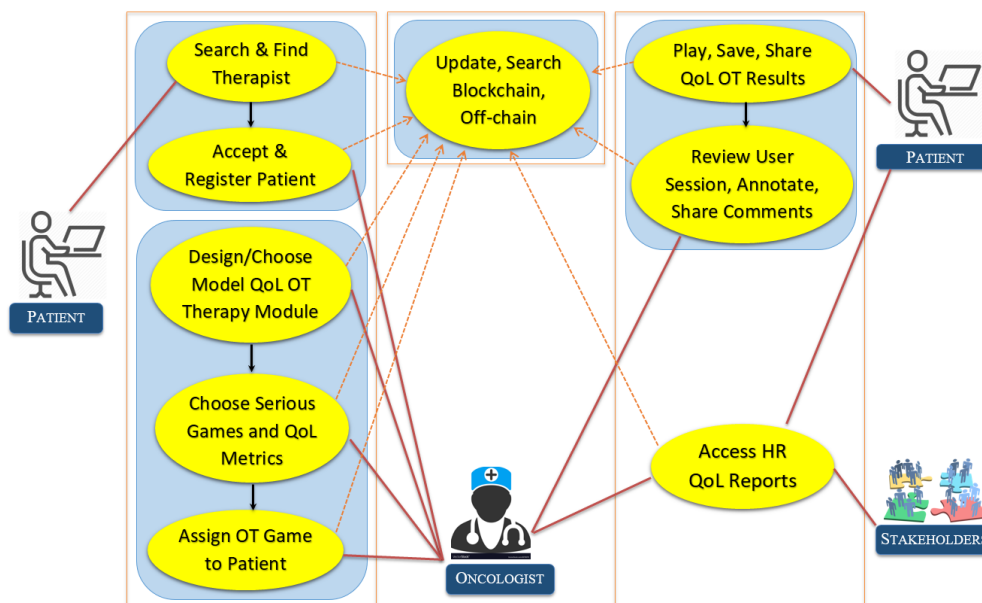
Search & Find Therapist

Accept & Register Patient

Design/Choose Model QoL OT Therapy Module

Choose Serious Games and QoL Metrics

Assign OT Game to Patient

Update, Search Blockchain, Off-chain

Play, Save, Share QoL OT Results

Review User Session, Annotate, Share Comments

Access HR QoL Reports

PATIENT

PATIENT

ONCOLOGIST

STAKEHOLDERS